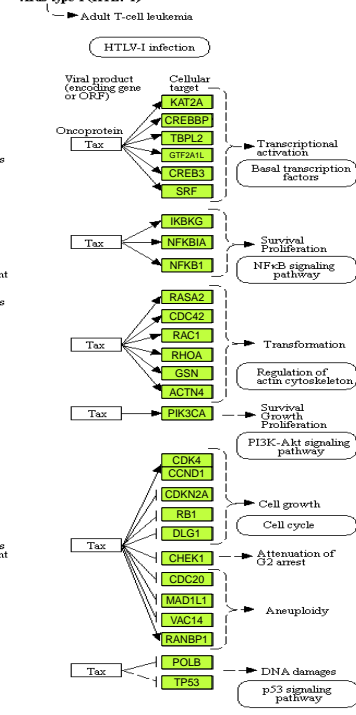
Adult T-cell leukemia

HTLV-I infection

Viral product (encoding gene or ORF)

Cellular target

Oncoprotein

Tax

KAT2A
CREBBP
TBPL2
GTF2A1L
CREB3
SRF

Transcriptional activation

Basal transcription factors

Tax

IKBKG
NFKBIA
NFKB1

Survival Proliferation

NFκB signaling pathway

Tax

RASA2
CDC42
RAC1
RHOA
GSN
ACTN4

Transformation

Regulation of actin cytoskeleton

Tax

PIK3CA

Survival Growth Proliferation

PI3K-Akt signaling pathway

Tax

CDK4
CCND1
CDKN2A
RB1
DLG1

Cell growth

Cell cycle

CHEK1

Attenuation of G2 arrest

CDC20
MAD1L1
VAC14
RANBP1

Aneuploidy

Tax

POLB
TP53

DNA damages

p53 signaling pathway